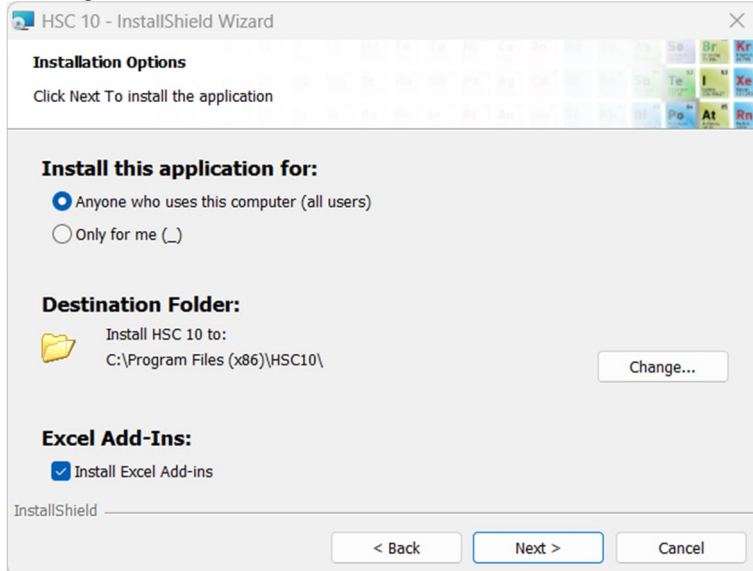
HSC 10 - InstallShield Wizard

Installation Options

Click Next To install the application

Se Br Kr Te I Xe Po At Rn

Install this application for:

Anyone who uses this computer (all users)

Only for me (_)

Destination Folder:

Install HSC 10 to:
C:\Program Files (x86)\HSC10\

Change...

Excel Add-Ins:

Install Excel Add-ins

InstallShield

< Back

Next >

Cancel